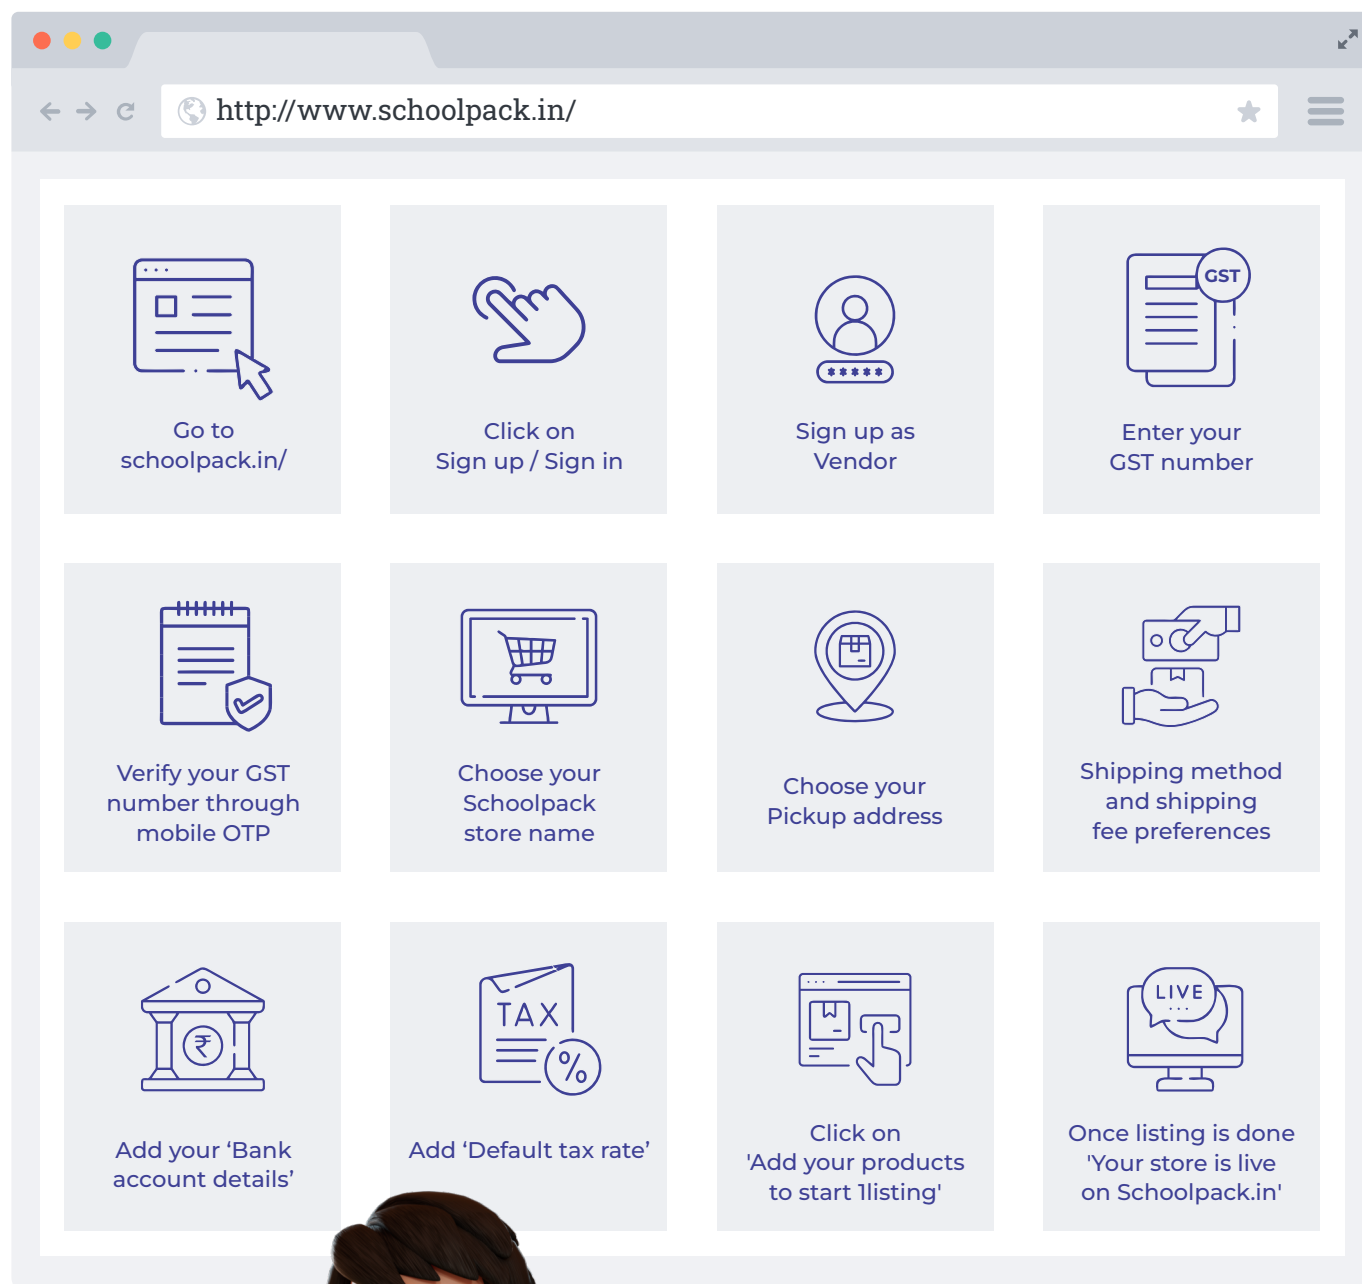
http://www.schoolpack.in/

Go to schoolpack.in/

Click on Sign up / Sign in

Sign up as Vendor

GST

Enter your GST number

Verify your GST number through mobile OTP

Choose your Schoolpack store name

Choose your Pickup address

Shipping method and shipping fee preferences

Add your 'Bank account details'

TAX

%

Add 'Default tax rate'

Click on 'Add your products to start 1listing'

LIVE

Once listing is done 'Your store is live on Schoolpack.in'